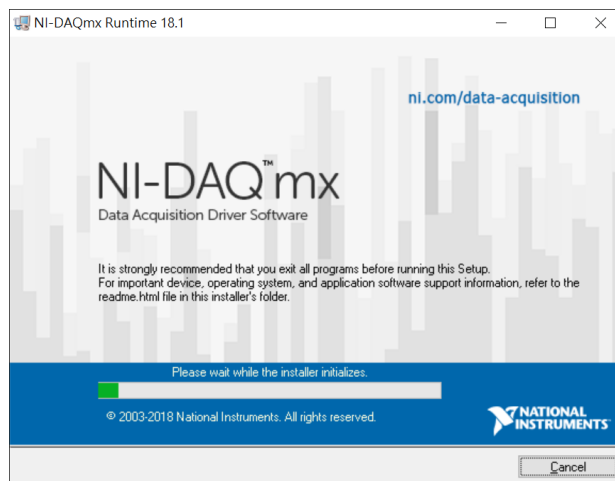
NI-DAQmx Runtime 18.1

ni.com/data-acquisition

NI-DAQ™mx
Data Acquisition Driver Software

It is strongly recommended that you exit all programs before running this Setup.
For important device, operating system, and application software support information, refer to the readme.html file in this installer's folder.

Please wait while the installer initializes.

© 2003-2018 National Instruments. All rights reserved.

NATIONAL INSTRUMENTS

Cancel